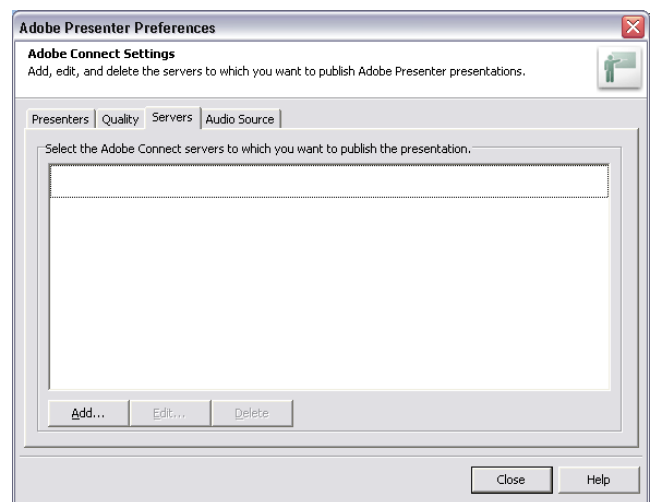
Adobe Presenter Preferences

Adobe Connect Settings
Add, edit, and delete the servers to which you want to publish Adobe Presenter presentations.

Presenters | Quality | Servers | Audio Source

Select the Adobe Connect servers to which you want to publish the presentation.

Add... | Edit... | Delete

Close | Help